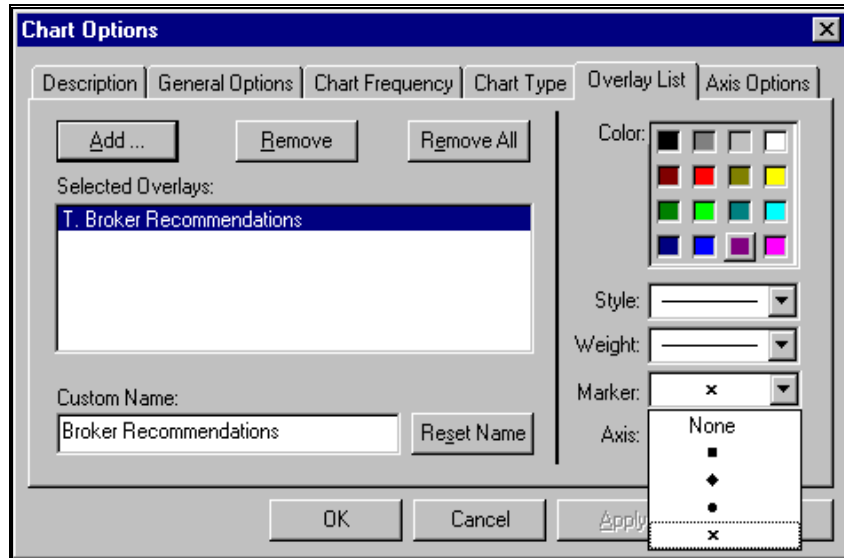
Chart Options

Description | General Options | Chart Frequency | Chart Type | Overlay List | Axis Options

Add ... | Remove | Remove All

Selected Overlays:

T. Broker Recommendations

Custom Name:

Broker Recommendations

Reset Name

Color:

Style:

Weight:

Marker: ×

Axis:

None

■

◆

●

×

OK | Cancel | Apply